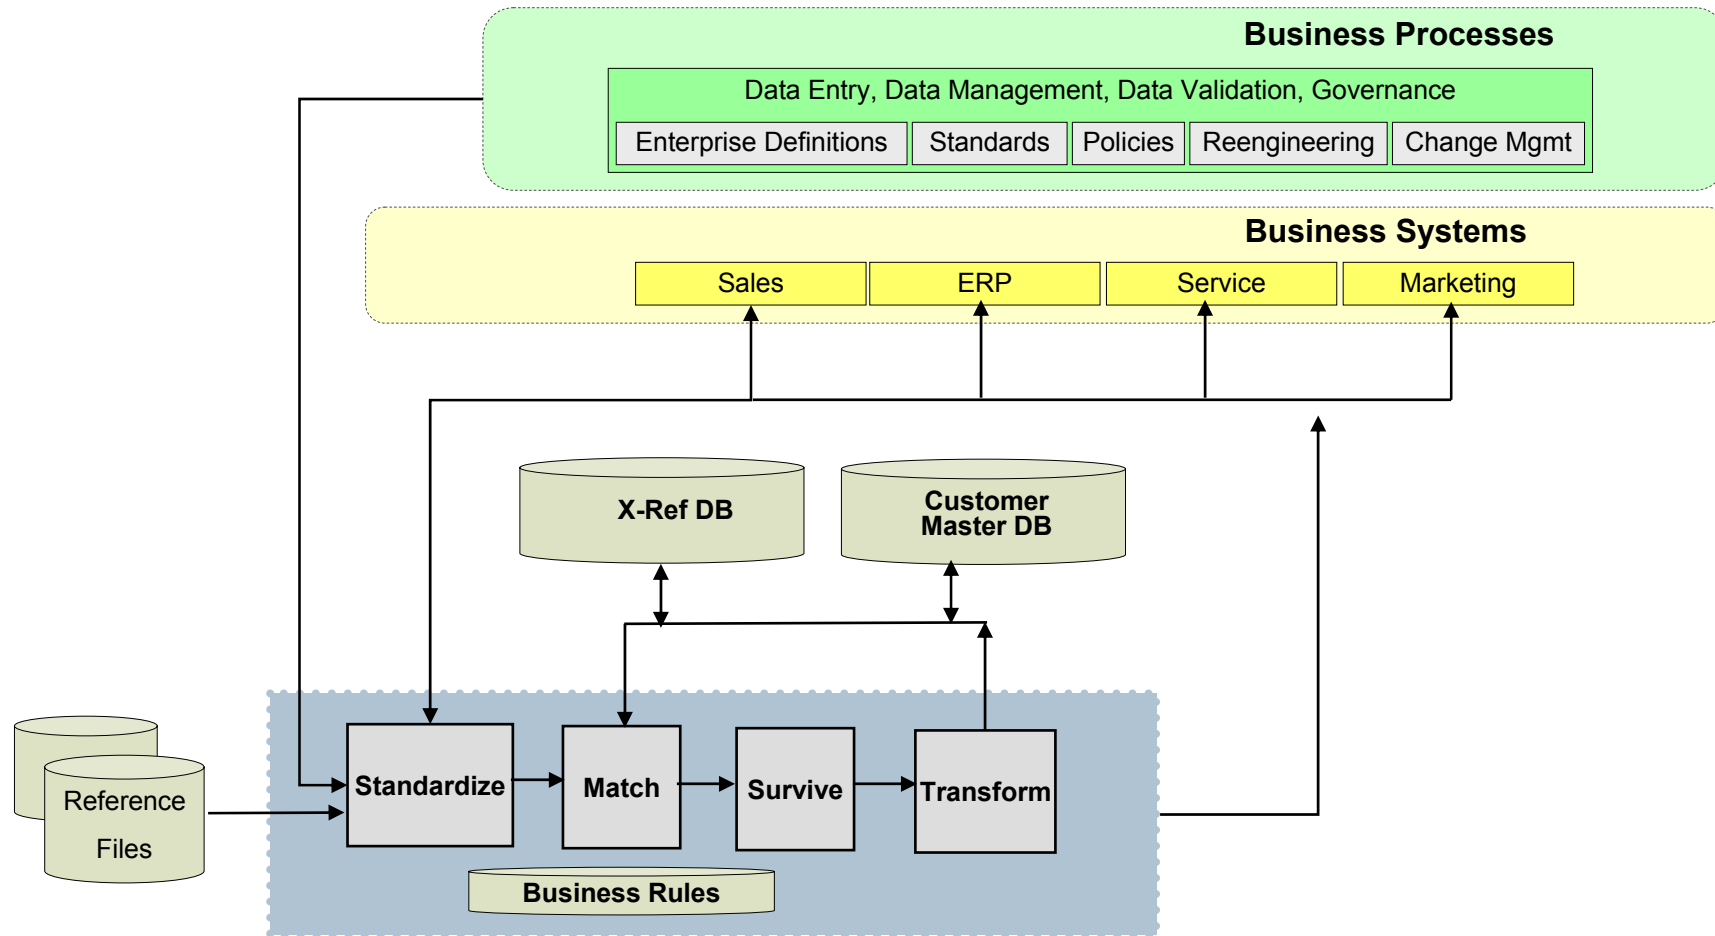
Business Processes

Data Entry, Data Management, Data Validation, Governance

Enterprise Definitions | Standards | Policies | Reengineering | Change Mgmt

Business Systems

Sales | ERP | Service | Marketing

X-Ref DB

Customer Master DB

Reference Files

Standardize

Match

Survive

Transform

Business Rules